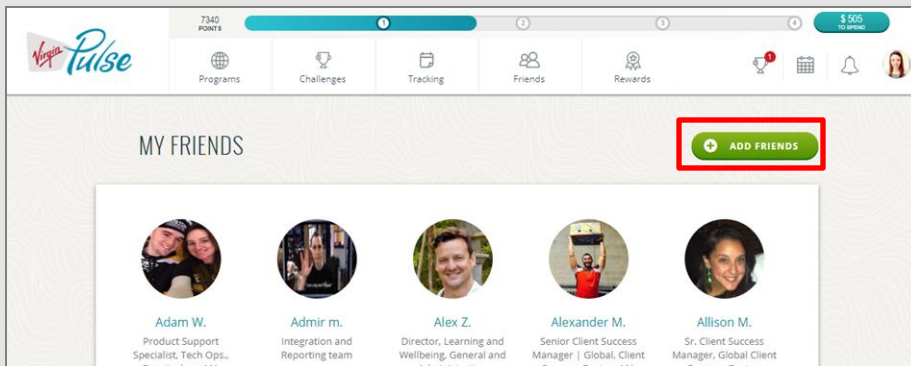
7340 POINTS

1 2 3 4

$ 505 TO SPEND

Virgin Pulse

Programs Challenges Tracking Friends Rewards

1

MY FRIENDS

ADD FRIENDS

Adam W.
Product Support Specialist, Tech Ops.,
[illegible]

Admir m.
Integration and Reporting team

Alex Z.
Director, Learning and Wellbeing, General and
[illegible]

Alexander M.
Senior Client Success Manager | Global, Client
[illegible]

Allison M.
Sr. Client Success Manager, Global Client
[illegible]